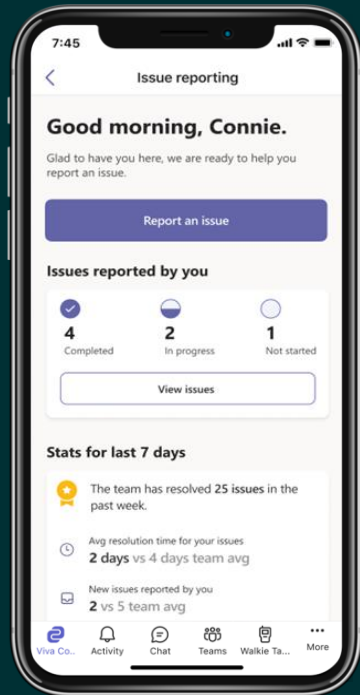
7:45

Issue reporting

Good morning, Connie.

Glad to have you here, we are ready to help you report an issue.

Report an issue

Issues reported by you

4
Completed

2
In progress

1
Not started

View issues

Stats for last 7 days

The team has resolved 25 issues in the past week.

Avg resolution time for your issues
2 days vs 4 days team avg

New issues reported by you
2 vs 5 team avg

Viva Co...
Activity
Chat
Teams
Walkie Ta...
More